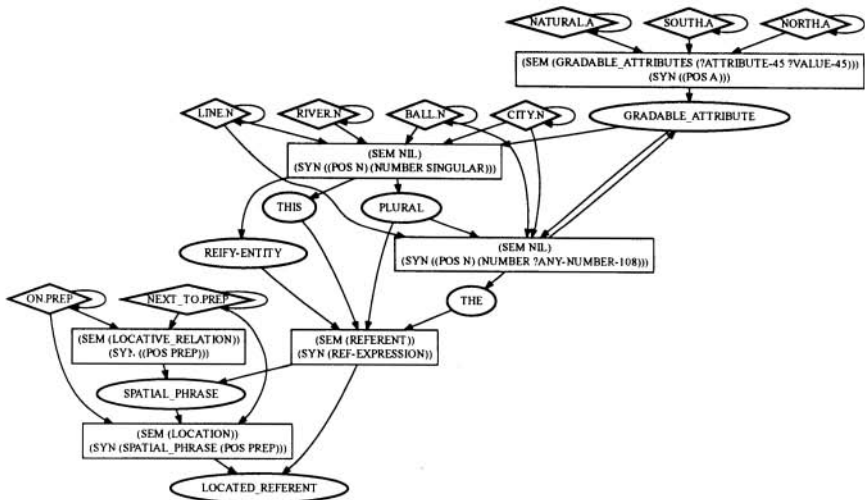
NATURAL.A
SOUTH.A
NORTH.A
(SEM (GRADABLE_ATTRIBUTES (?ATTRIBUTE-45 ?VALUE-45)))
(SYN ((POS A)))
LINE.N
RIVER.N
BALL.N
CITY.N
GRADABLE_ATTRIBUTE
(SEM NIL)
(SYN ((POS N) (NUMBER SINGULAR)))
THIS
PLURAL
REIFY-ENTITY
(SEM NIL)
(SYN ((POS N) (NUMBER ?ANY-NUMBER-108)))
ON.PREP
NEXT_TO.PREP
THE
(SEM (LOCATIVE_RELATION))
(SY?. ((POS PREP)))
(SEM (REFERENT))
(SYN (REF-EXPRESSION))
SPATIAL_PHRASE
(SEM (LOCATION))
(SYN (SPATIAL_PHRASE (POS PREP)))
LOCATED_REFERENT